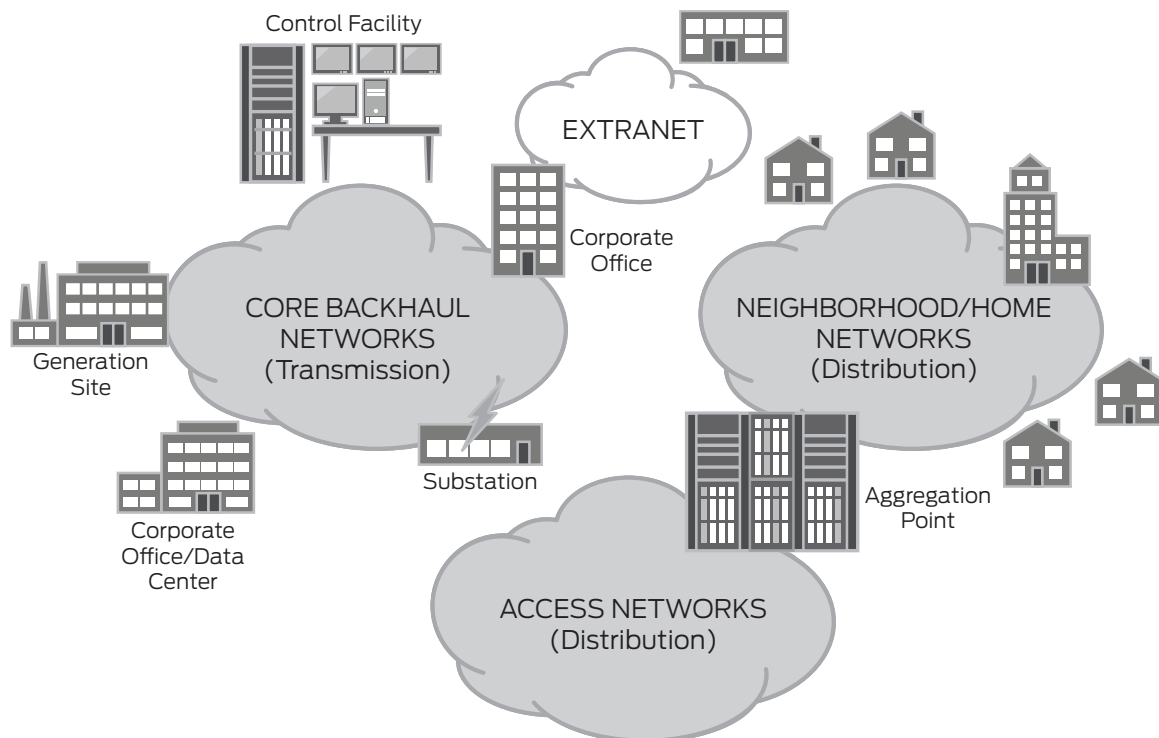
Control Facility

EXTRANET

Corporate Office

CORE BACKHAUL NETWORKS (Transmission)

NEIGHBORHOOD/HOME NETWORKS (Distribution)

Generation Site

Substation

Aggregation Point

Corporate Office/Data Center

ACCESS NETWORKS (Distribution)